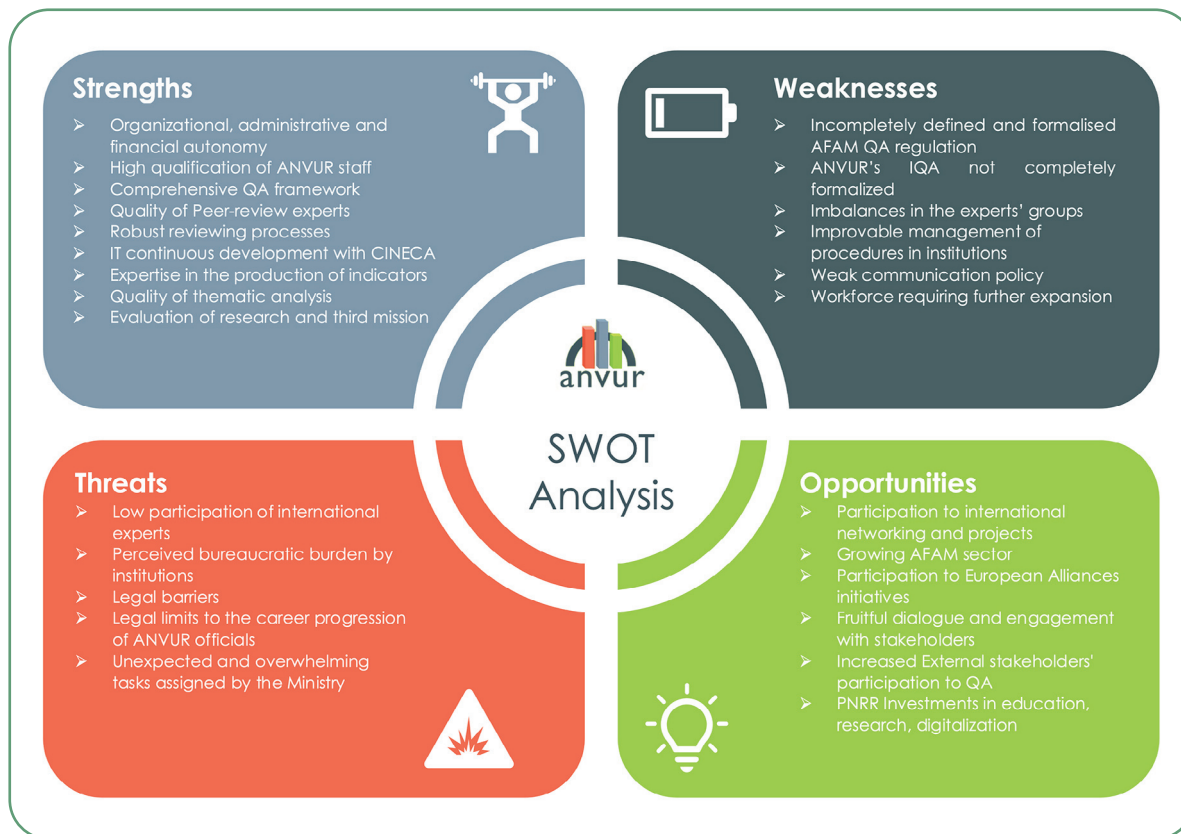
Strengths

- Organizational, administrative and financial autonomy
- High qualification of ANVUR staff
- Comprehensive QA framework
- Quality of Peer-review experts
- Robust reviewing processes
- IT continuous development with CINECA
- Expertise in the production of indicators
- Quality of thematic analysis
- Evaluation of research and third mission

Weaknesses

- Incompletely defined and formalised AFAM QA regulation
- ANVUR's IQA not completely formalized
- Imbalances in the experts' groups
- Improvable management of procedures in institutions
- Weak communication policy
- Workforce requiring further expansion

anvur

SWOT Analysis

Threats

- Low participation of international experts
- Perceived bureaucratic burden by institutions
- Legal barriers
- Legal limits to the career progression of ANVUR officials
- Unexpected and overwhelming tasks assigned by the Ministry

Opportunities

- Participation to international networking and projects
- Growing AFAM sector
- Participation to European Alliances initiatives
- Fruitful dialogue and engagement with stakeholders
- Increased External stakeholders' participation to QA
- PNRR Investments in education, research, digitalization